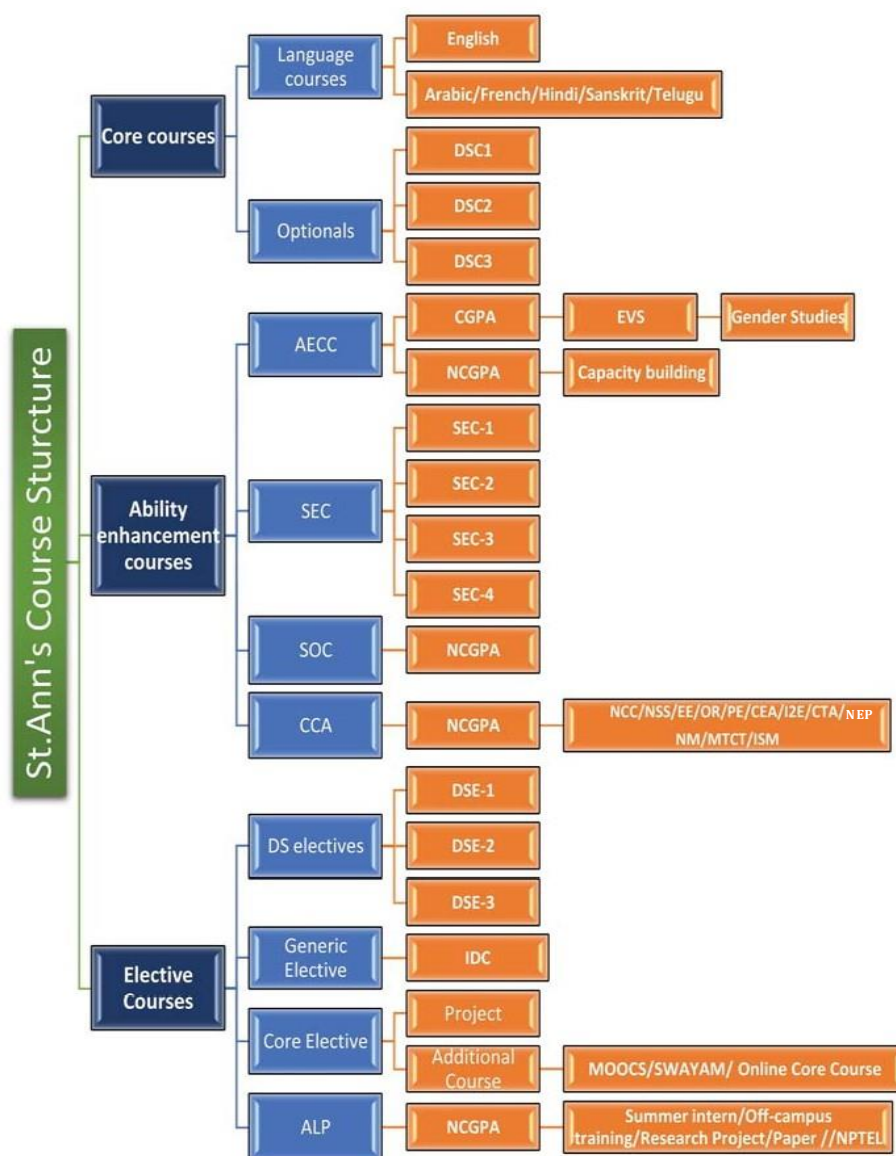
St.Ann's Course Sturcture

Core courses

Language courses

English

Arabic/French/Hindi/Sanskrit/Telugu

Optionals

DSC1

DSC2

DSC3

Ability enhancement courses

AECC

CGPA

EVS

Gender Studies

NCGPA

Capacity building

SEC

SEC-1

SEC-2

SEC-3

SEC-4

SOC

NCGPA

CCA

NCGPA

NCC/NSS/EE/OR/PE/CEA/I2E/CTA/NEP NM/MTCT/ISM

Elective Courses

DS electives

DSE-1

DSE-2

DSE-3

Generic Elective

IDC

Core Elective

Project

Additional Course

MOOCS/SWAYAM/ Online Core Course

ALP

NCGPA

Summer intern/Off-campus training/Research Project/Paper //NPTEL